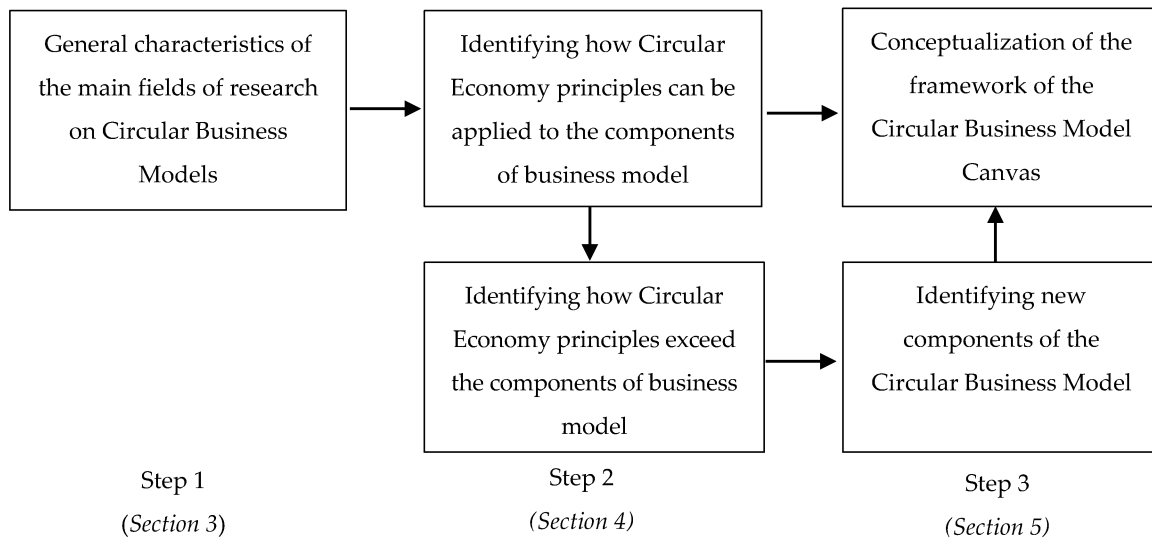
General characteristics of the main fields of research on Circular Business Models

Identifying how Circular Economy principles can be applied to the components of business model

Conceptualization of the framework of the Circular Business Model Canvas

Identifying how Circular Economy principles exceed the components of business model

Identifying new components of the Circular Business Model

Step 1
(Section 3)

Step 2
(Section 4)

Step 3
(Section 5)